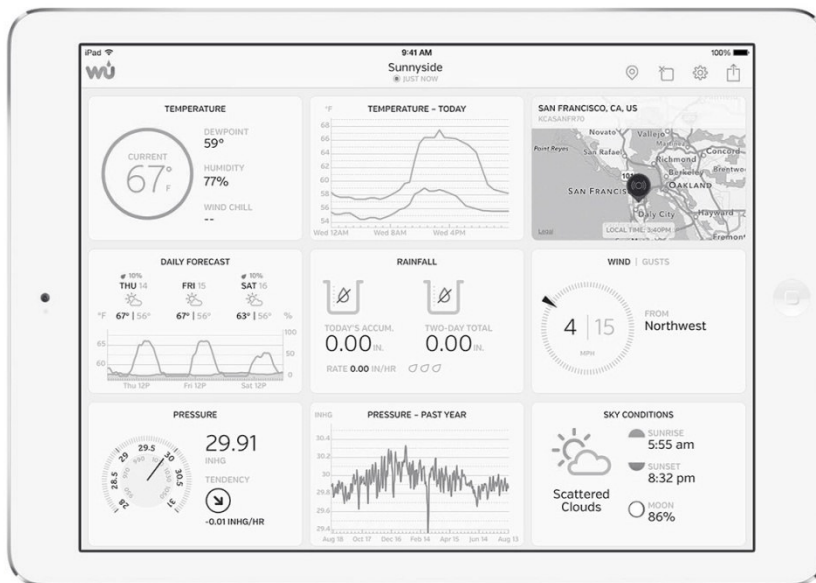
iPad
9:41 AM
100%
wu
Sunnyside
JUST NOW

TEMPERATURE
CURRENT
67°
F
DEWPOINT
59°
HUMIDITY
77%
WIND CHILL
--

TEMPERATURE - TODAY
°F
68
66
64
62
60
58
56
54
Wed 12AM
Wed 8AM
Wed 4PM

SAN FRANCISCO, CA, US
KCASANFR70
Novato
Vallejo
Point Reyes
San Rafael
Richmond
Concord
Berkeley
Brentwo
SAN FRANCIS
OAKLAND
Daly City
Hayward
LOCAL TIME: 3:40PM
Fremont
Legal

DAILY FORECAST
10%
THU 14
FRI 15
10%
SAT 16
°F
67° | 56°
67° | 56°
63° | 56°
%
100
50
0
65
60
Thu 12P
Fri 12P
Sat 12P

RAINFALL
TODAY'S ACCUM.
0.00 IN.
TWO-DAY TOTAL
0.00 IN.
RATE 0.00 IN/HR

WIND | GUSTS
4 | 15
MPH
FROM
Northwest

PRESSURE
29.5
28.5
30.5
28
31
29.91
INHG
TENDENCY
-0.01 INHG/HR

PRESSURE - PAST YEAR
INHG
30.4
30.2
30
29.8
29.6
29.4
Aug 18
Oct 17
Dec 16
Feb 14
Apr 15
Jun 14
Aug 13

SKY CONDITIONS
Scattered Clouds
SUNRISE
5:55 am
SUNSET
8:32 pm
MOON
86%